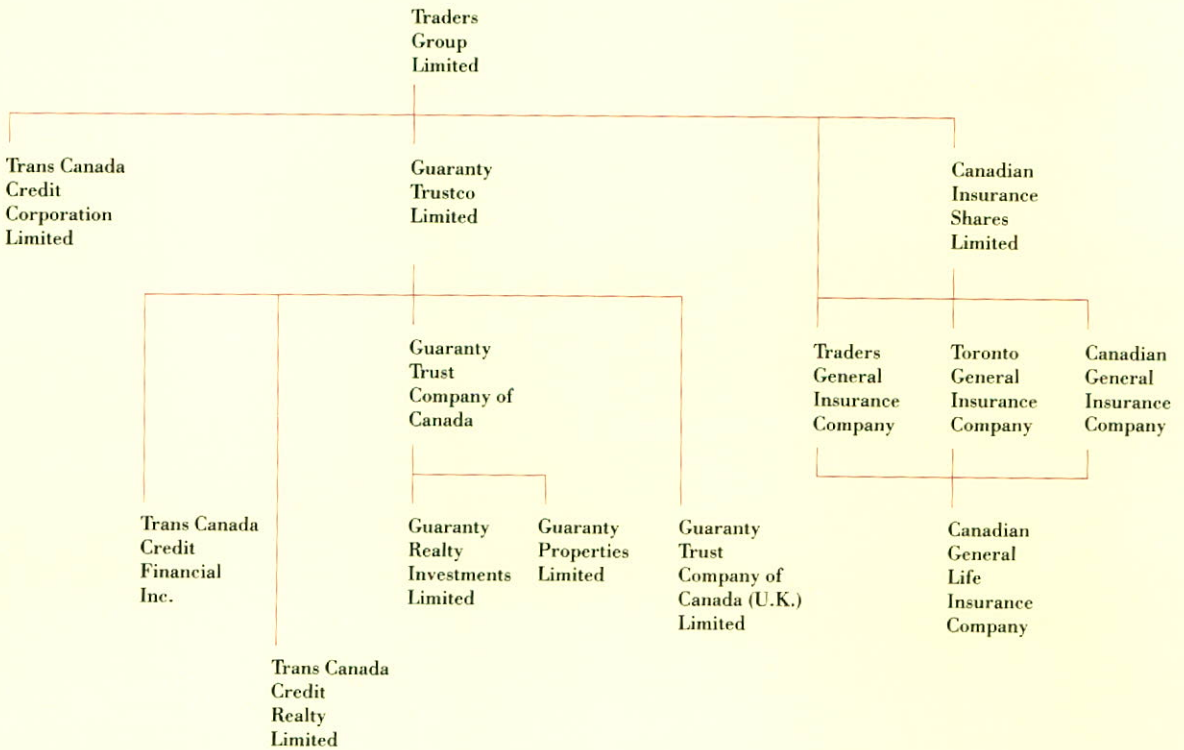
Traders Group Limited

Trans Canada Credit Corporation Limited

Guaranty Trustco Limited

Canadian Insurance Shares Limited

Guaranty Trust Company of Canada

Traders General Insurance Company

Toronto General Insurance Company

Canadian General Insurance Company

Trans Canada Credit Financial Inc.

Guaranty Realty Investments Limited

Guaranty Properties Limited

Guaranty Trust Company of Canada (U.K.) Limited

Canadian General Life Insurance Company

Trans Canada Credit Realty Limited